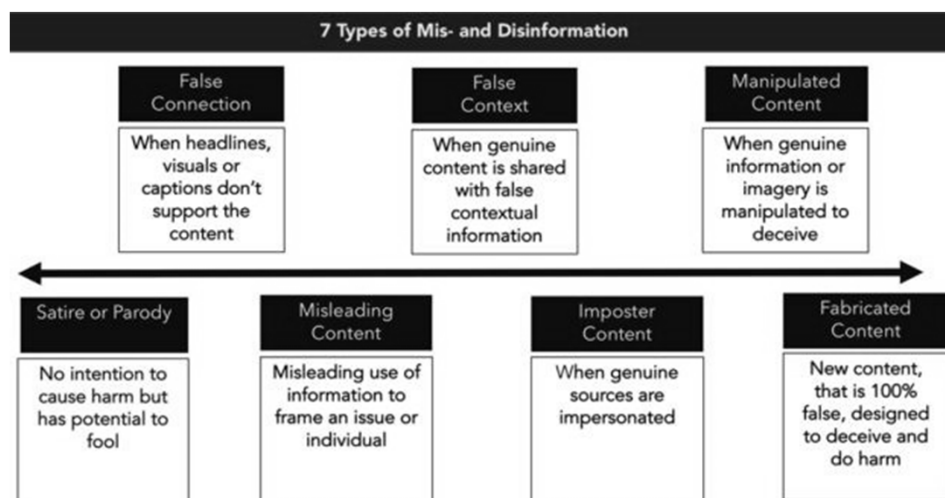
7 Types of Mis- and Disinformation

False Connection

When headlines, visuals or captions don't support the content

False Context

When genuine content is shared with false contextual information

Manipulated Content

When genuine information or imagery is manipulated to deceive

Satire or Parody

No intention to cause harm but has potential to fool

Misleading Content

Misleading use of information to frame an issue or individual

Imposter Content

When genuine sources are impersonated

Fabricated Content

New content, that is 100% false, designed to deceive and do harm